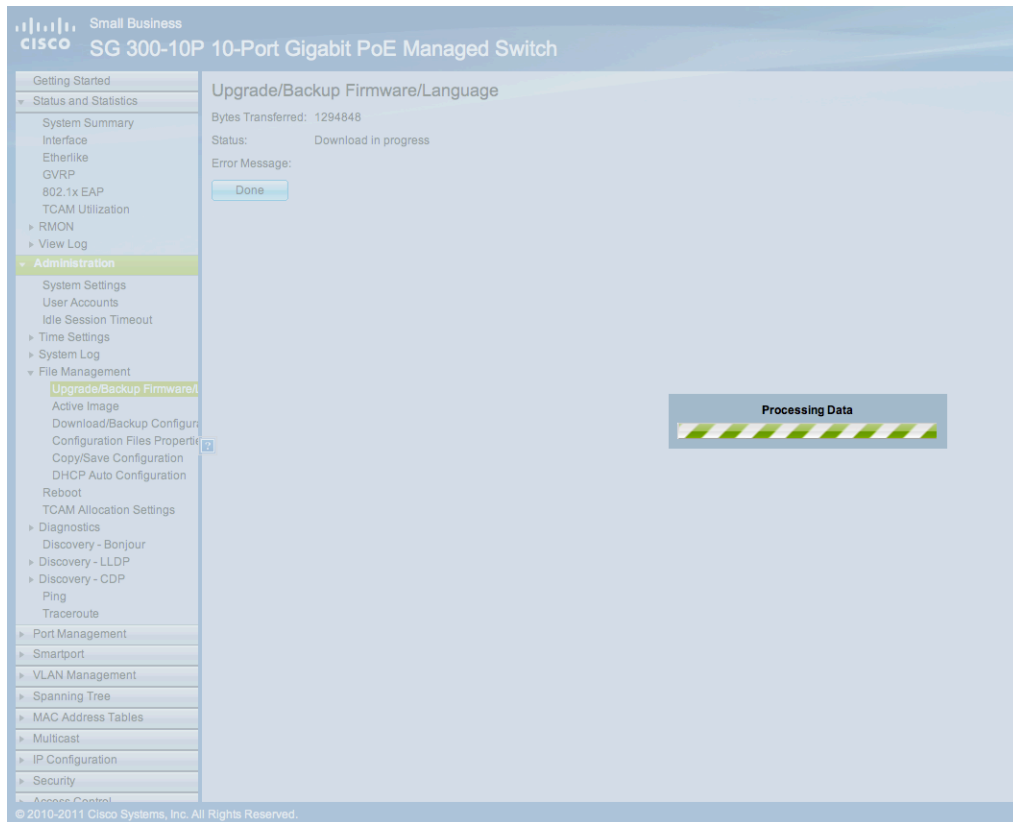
cisco Small Business
SG 300-10P 10-Port Gigabit PoE Managed Switch

Getting Started
Status and Statistics
System Summary
Interface
Etherlike
GVRP
802.1x EAP
TCAM Utilization
RMON
View Log
Administration
System Settings
User Accounts
Idle Session Timeout
Time Settings
System Log
File Management
Upgrade/Backup Firmware/
Active Image
Download/Backup Configur
Configuration Files Properti
Copy/Save Configuration
DHCP Auto Configuration
Reboot
TCAM Allocation Settings
Diagnostics
Discovery - Bonjour
Discovery - LLDP
Discovery - CDP
Ping
Traceroute
Port Management
Smartport
VLAN Management
Spanning Tree
MAC Address Tables
Multicast
IP Configuration
Security
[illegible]

Upgrade/Backup Firmware/Language
Bytes Transferred: 1294848
Status: Download in progress
Error Message:
Done

Processing Data

© 2010-2011 Cisco Systems, Inc. All Rights Reserved.